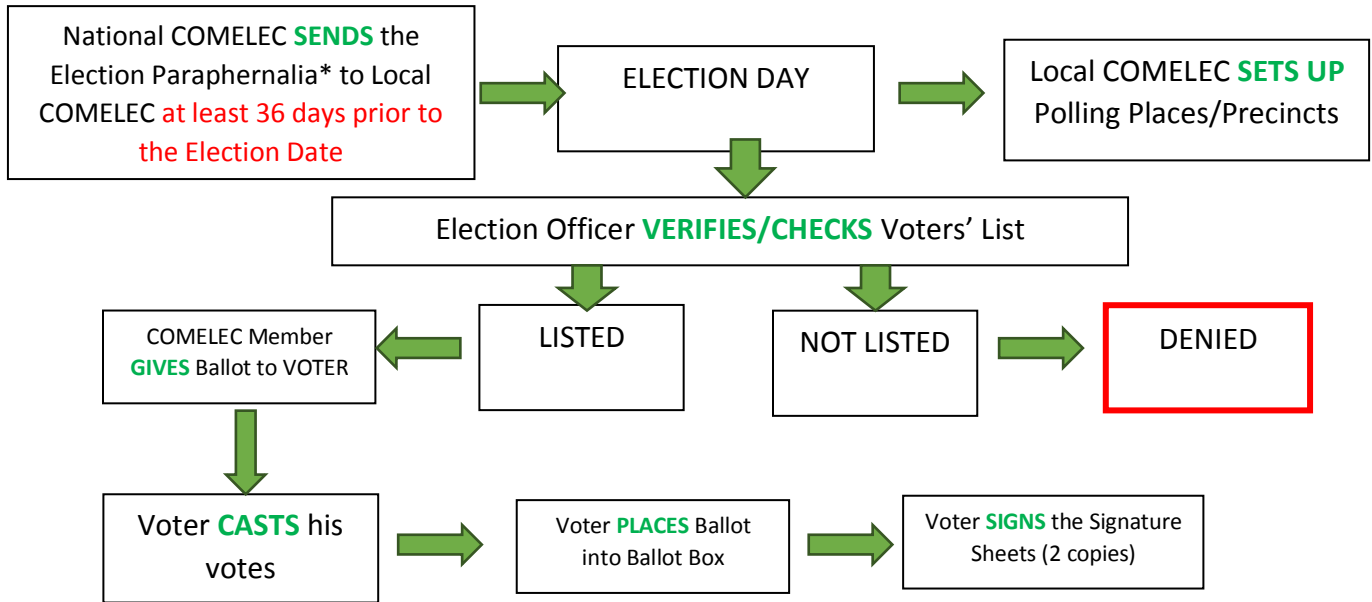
National COMELEC SENDS the Election Paraphernalia* to Local COMELEC at least 36 days prior to the Election Date

ELECTION DAY

Local COMELEC SETS UP Polling Places/Precincts

Election Officer VERIFIES/CHECKS Voters' List

COMELEC Member GIVES Ballot to VOTER

LISTED

NOT LISTED

DENIED

Voter CASTS his votes

Voter PLACES Ballot into Ballot Box

Voter SIGNS the Signature Sheets (2 copies)